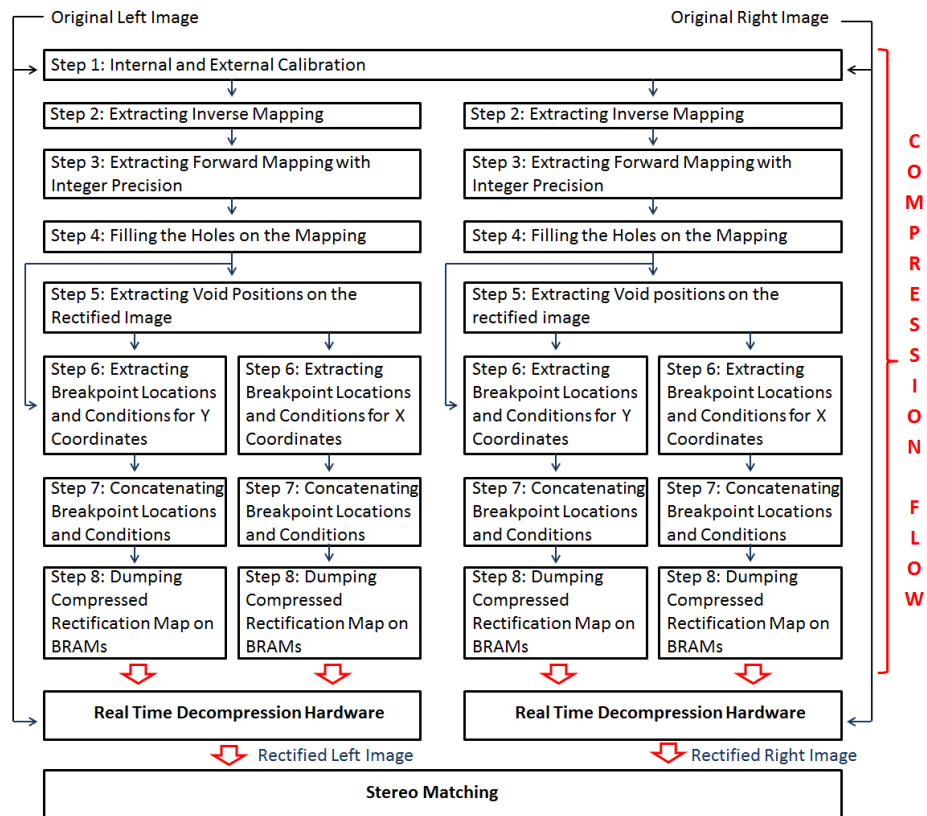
Original Left Image

Original Right Image

Step 1: Internal and External Calibration

Step 2: Extracting Inverse Mapping

Step 3: Extracting Forward Mapping with Integer Precision

Step 4: Filling the Holes on the Mapping

Step 5: Extracting Void Positions on the Rectified Image

Step 6: Extracting Breakpoint Locations and Conditions for Y Coordinates

Step 6: Extracting Breakpoint Locations and Conditions for X Coordinates

Step 7: Concatenating Breakpoint Locations and Conditions

Step 7: Concatenating Breakpoint Locations and Conditions

Step 8: Dumping Compressed Rectification Map on BRAMs

Step 8: Dumping Compressed Rectification Map on BRAMs

Step 2: Extracting Inverse Mapping

Step 3: Extracting Forward Mapping with Integer Precision

Step 4: Filling the Holes on the Mapping

Step 5: Extracting Void positions on the rectified image

Step 6: Extracting Breakpoint Locations and Conditions for Y Coordinates

Step 6: Extracting Breakpoint Locations and Conditions for X Coordinates

Step 7: Concatenating Breakpoint Locations and Conditions

Step 7: Concatenating Breakpoint Locations and Conditions

Step 8: Dumping Compressed Rectification Map on BRAMs

Step 8: Dumping Compressed Rectification Map on BRAMs

COMPRESSION FLOW

Real Time Decompression Hardware

Real Time Decompression Hardware

Rectified Left Image

Rectified Right Image

Stereo Matching